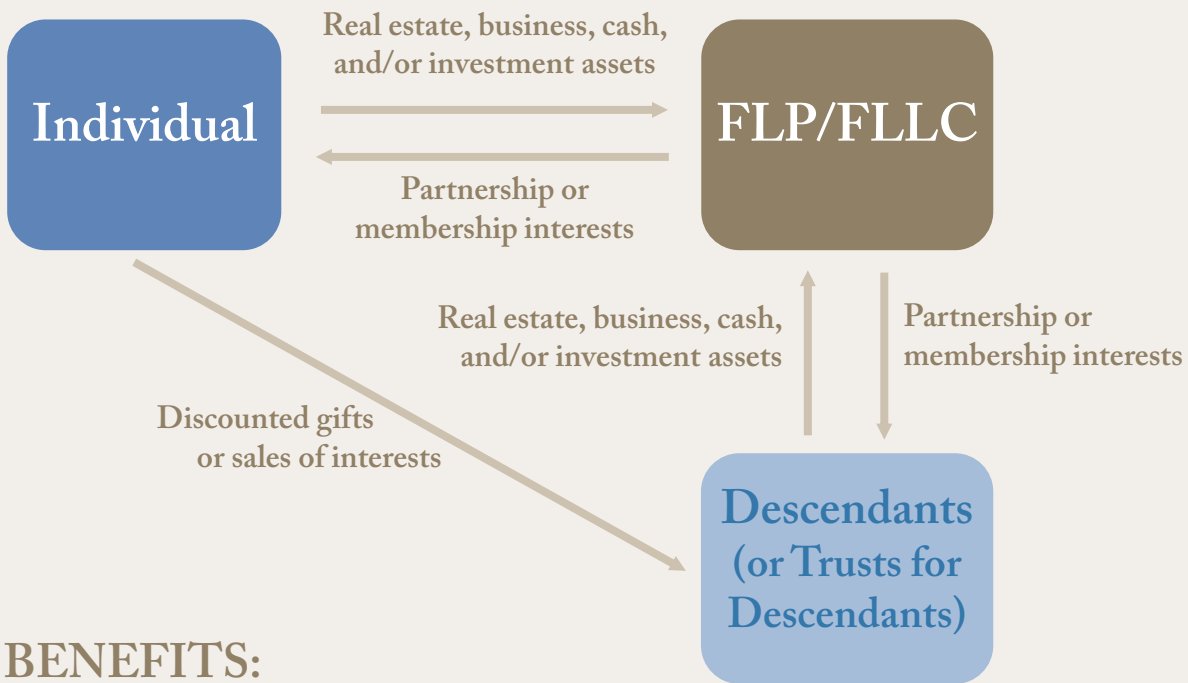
Individual

Real estate, business, cash, and/or investment assets

Partnership or membership interests

FLP/FLLC

Real estate, business, cash, and/or investment assets

Partnership or membership interests

Discounted gifts or sales of interests

Descendants (or Trusts for Descendants)

BENEFITS: